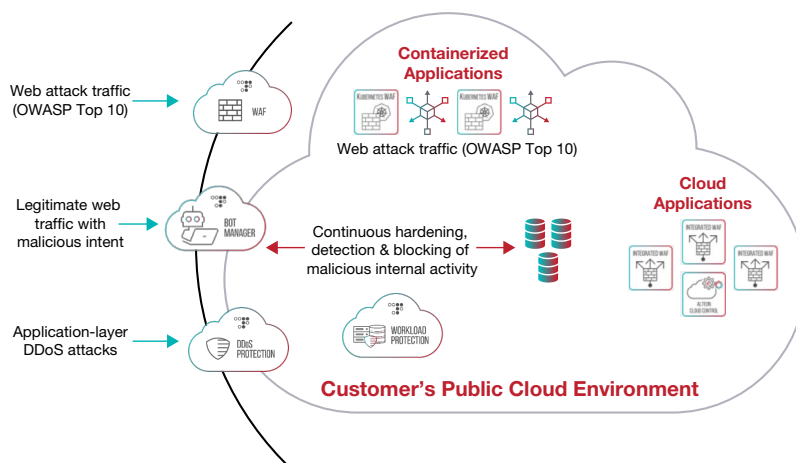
Web attack traffic (OWASP Top 10)

WAF

Legitimate web traffic with malicious intent

BOT MANAGER

Application-layer DDoS attacks

DDoS PROTECTION

Containerized Applications

KUBERNETES WAF

KUBERNETES WAF

Web attack traffic (OWASP Top 10)

Continuous hardening, detection & blocking of malicious internal activity

Cloud Applications

INTEGRATED WAF

INTEGRATED WAF

INTEGRATED WAF

ALTEON CLOUD CONTROL

WORKLOAD PROTECTION

Customer's Public Cloud Environment